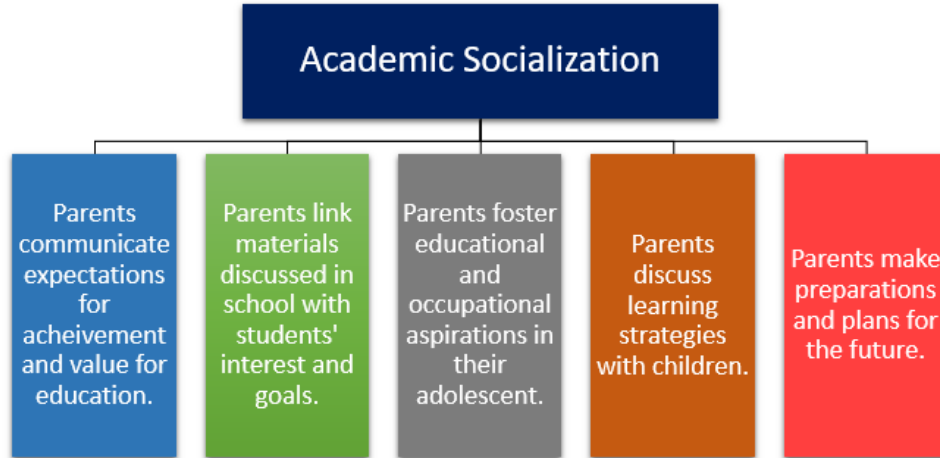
Academic Socialization

Parents communicate expectations for acheivement and value for education.

Parents link materials discussed in school with students' interest and goals.

Parents foster educational and occupational aspirations in their adolescent.

Parents discuss learning strategies with children.

Parents make preparations and plans for the future.